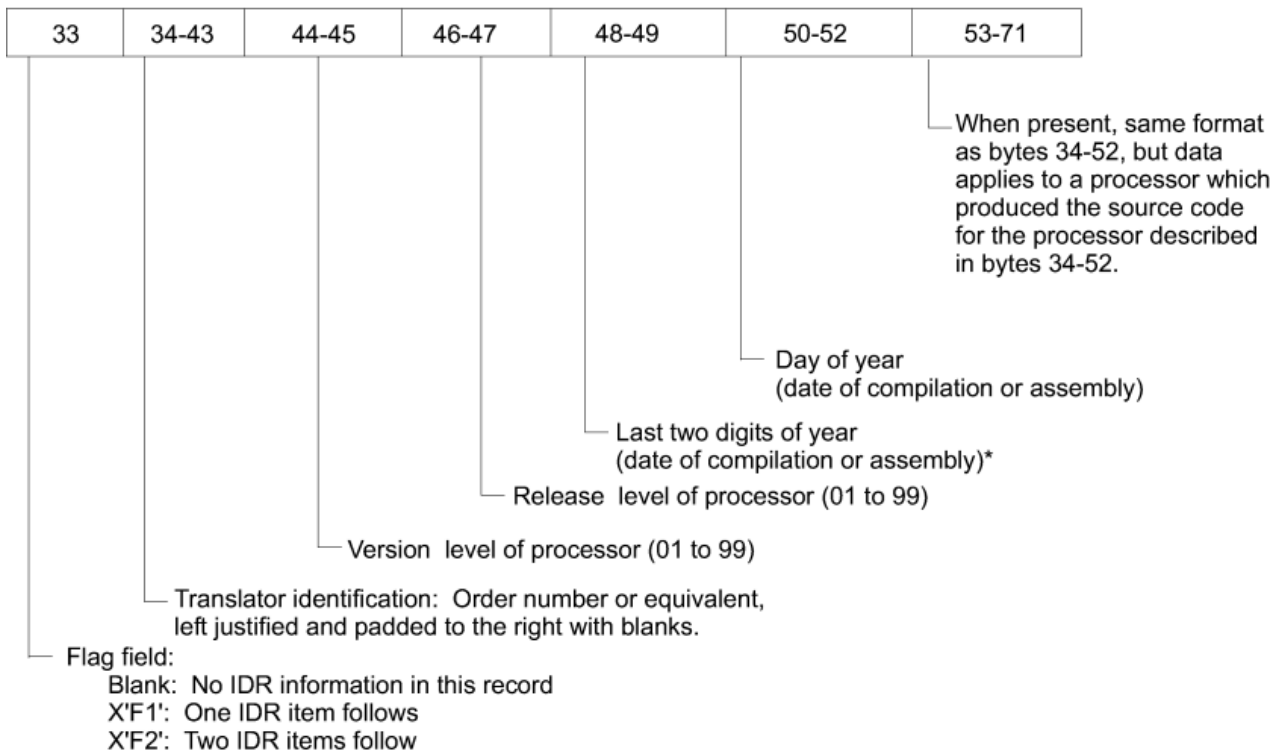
| 33 | 34-43 | 44-45 | 46-47 | 48-49 | 50-52 | 53-71 |
|---|---|---|---|---|---|---|

When present, same format as bytes 34-52, but data applies to a processor which produced the source code for the processor described in bytes 34-52.

Day of year (date of compilation or assembly)

Last two digits of year (date of compilation or assembly)*

Release level of processor (01 to 99)

Version level of processor (01 to 99)

Translator identification: Order number or equivalent, left justified and padded to the right with blanks.

Flag field:
Blank: No IDR information in this record
X'F1': One IDR item follows
X'F2': Two IDR items follow